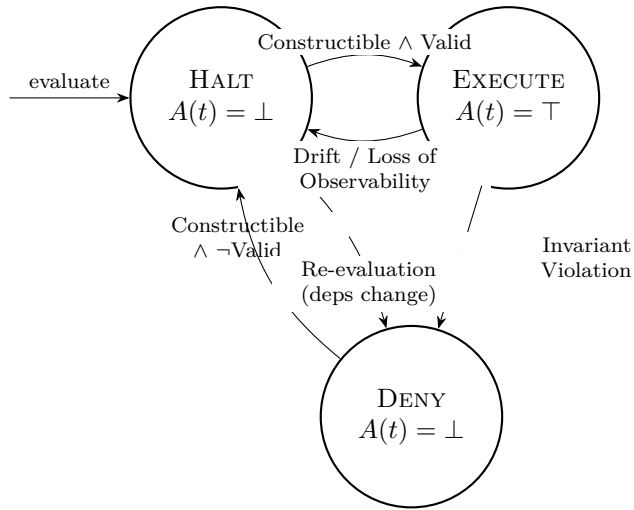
evaluate

HALT
$A(t) = \bot$

Constructible $\wedge$ Valid

EXECUTE
$A(t) = \top$

Drift / Loss of Observability

Constructible $\wedge\ \neg$Valid

Re-evaluation (deps change)

Invariant Violation

DENY
$A(t) = \bot$